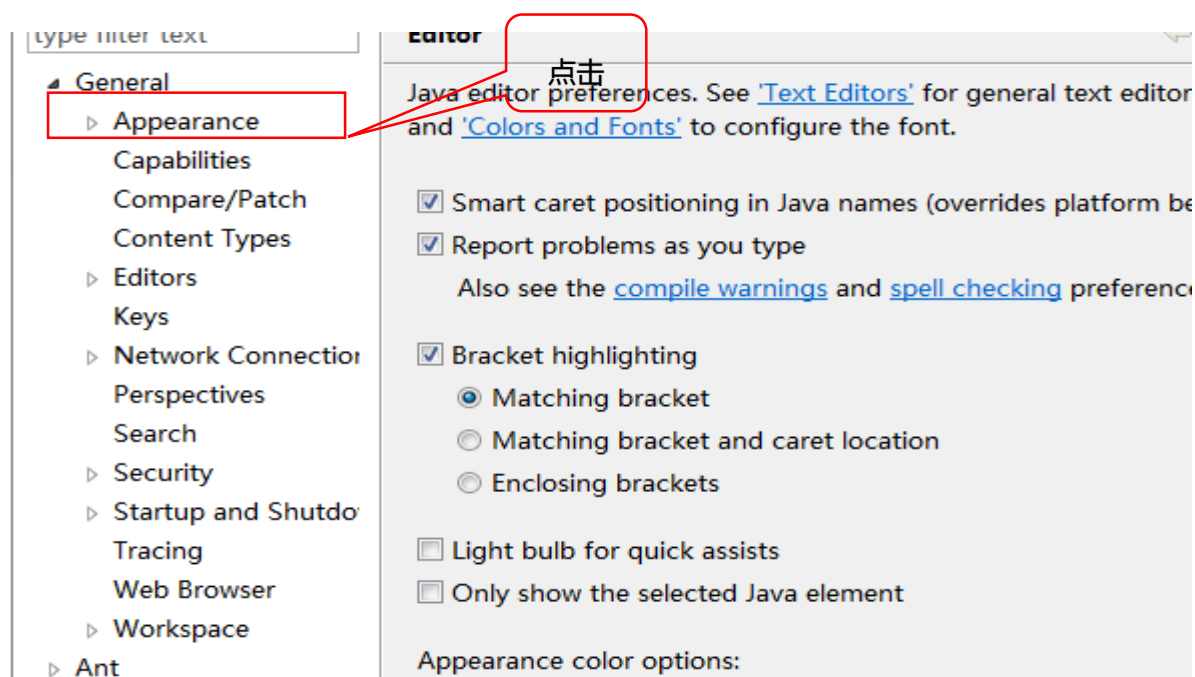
type filter text

General
Appearance
Capabilities
Compare/Patch
Content Types
Editors
Keys
Network Connectior
Perspectives
Search
Security
Startup and Shutdo
Tracing
Web Browser
Workspace
Ant

Editor

点击

Java editor preferences. See 'Text Editors' for general text editor and 'Colors and Fonts' to configure the font.

Smart caret positioning in Java names (overrides platform be
Report problems as you type
Also see the compile warnings and spell checking preferenc

Bracket highlighting
Matching bracket
Matching bracket and caret location
Enclosing brackets

Light bulb for quick assists
Only show the selected Java element

Appearance color options: